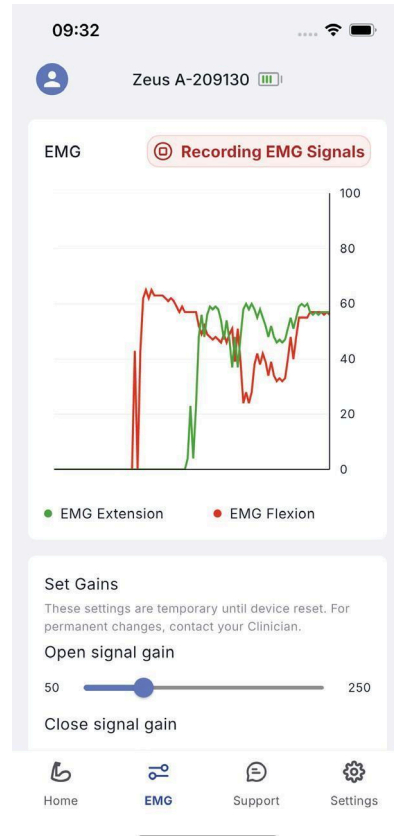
09:32

Zeus A-209130

EMG

Recording EMG Signals

100
80
60
40
20
0

• EMG Extension • EMG Flexion

Set Gains

These settings are temporary until device reset. For permanent changes, contact your Clinician.

Open signal gain

50 250

Close signal gain

Home EMG Support Settings